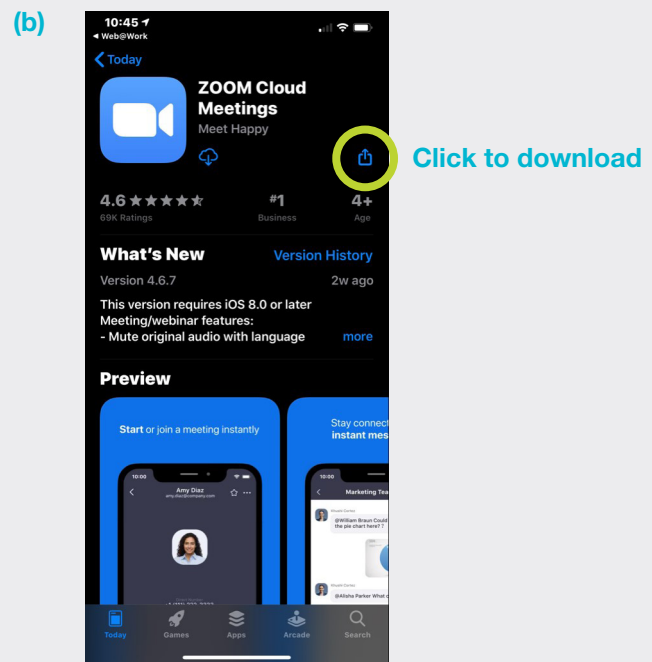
(b)

10:45
◂ Web@Work

Today

ZOOM Cloud Meetings
Meet Happy

Click to download

4.6 ★★★★★
69K Ratings

#1
Business

4+
Age

What's New
Version History

Version 4.6.7
2w ago

This version requires iOS 8.0 or later
Meeting/webinar features:
- Mute original audio with language
more

Preview

Start or join a meeting instantly

10:00
Amy Diaz
amy.diaz@company.com

Stay connect
instant mes

10:00
Marketing Tea

@William Braun Could the pie chart here?

@Alisha Parker What c

Today
Games
Apps
Arcade
Search